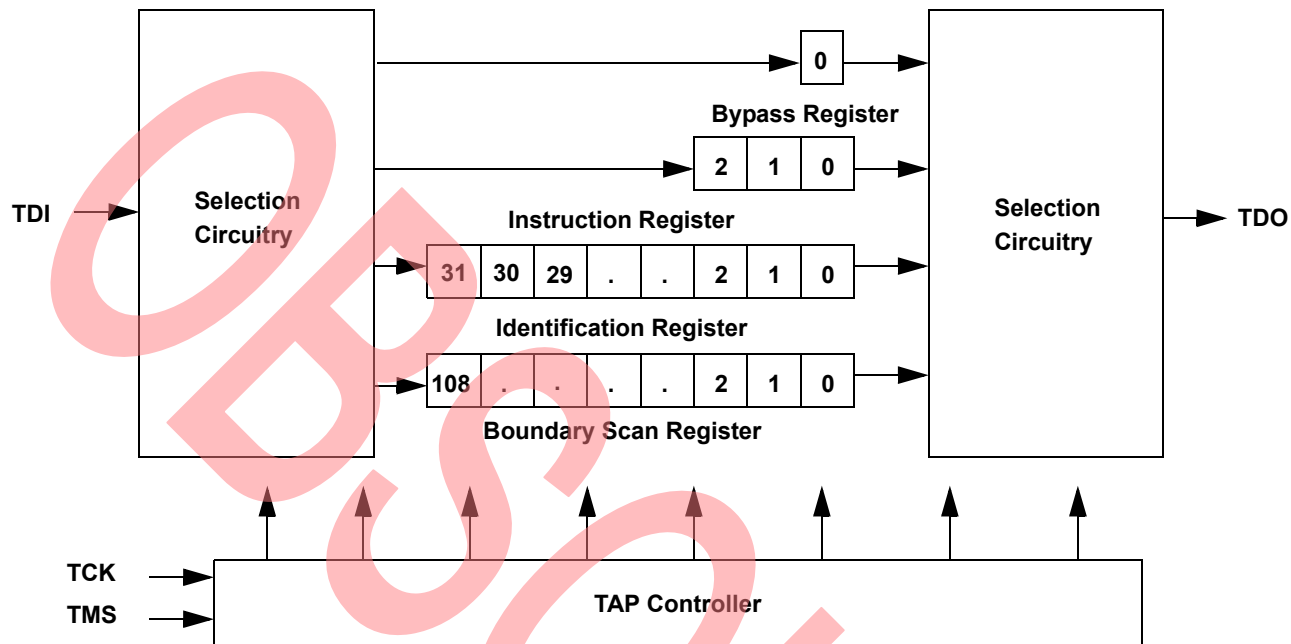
0

Bypass Register

| 2 | 1 | 0 |
|---|---|---|

Instruction Register

| 31 | 30 | 29 | . | . | 2 | 1 | 0 |
|---|---|---|---|---|---|---|---|

Identification Register

| 108 | . | . | . | . | 2 | 1 | 0 |
|---|---|---|---|---|---|---|---|

Boundary Scan Register

TDI

Selection Circuitry

Selection Circuitry

TDO

TCK

TMS

TAP Controller

OBS